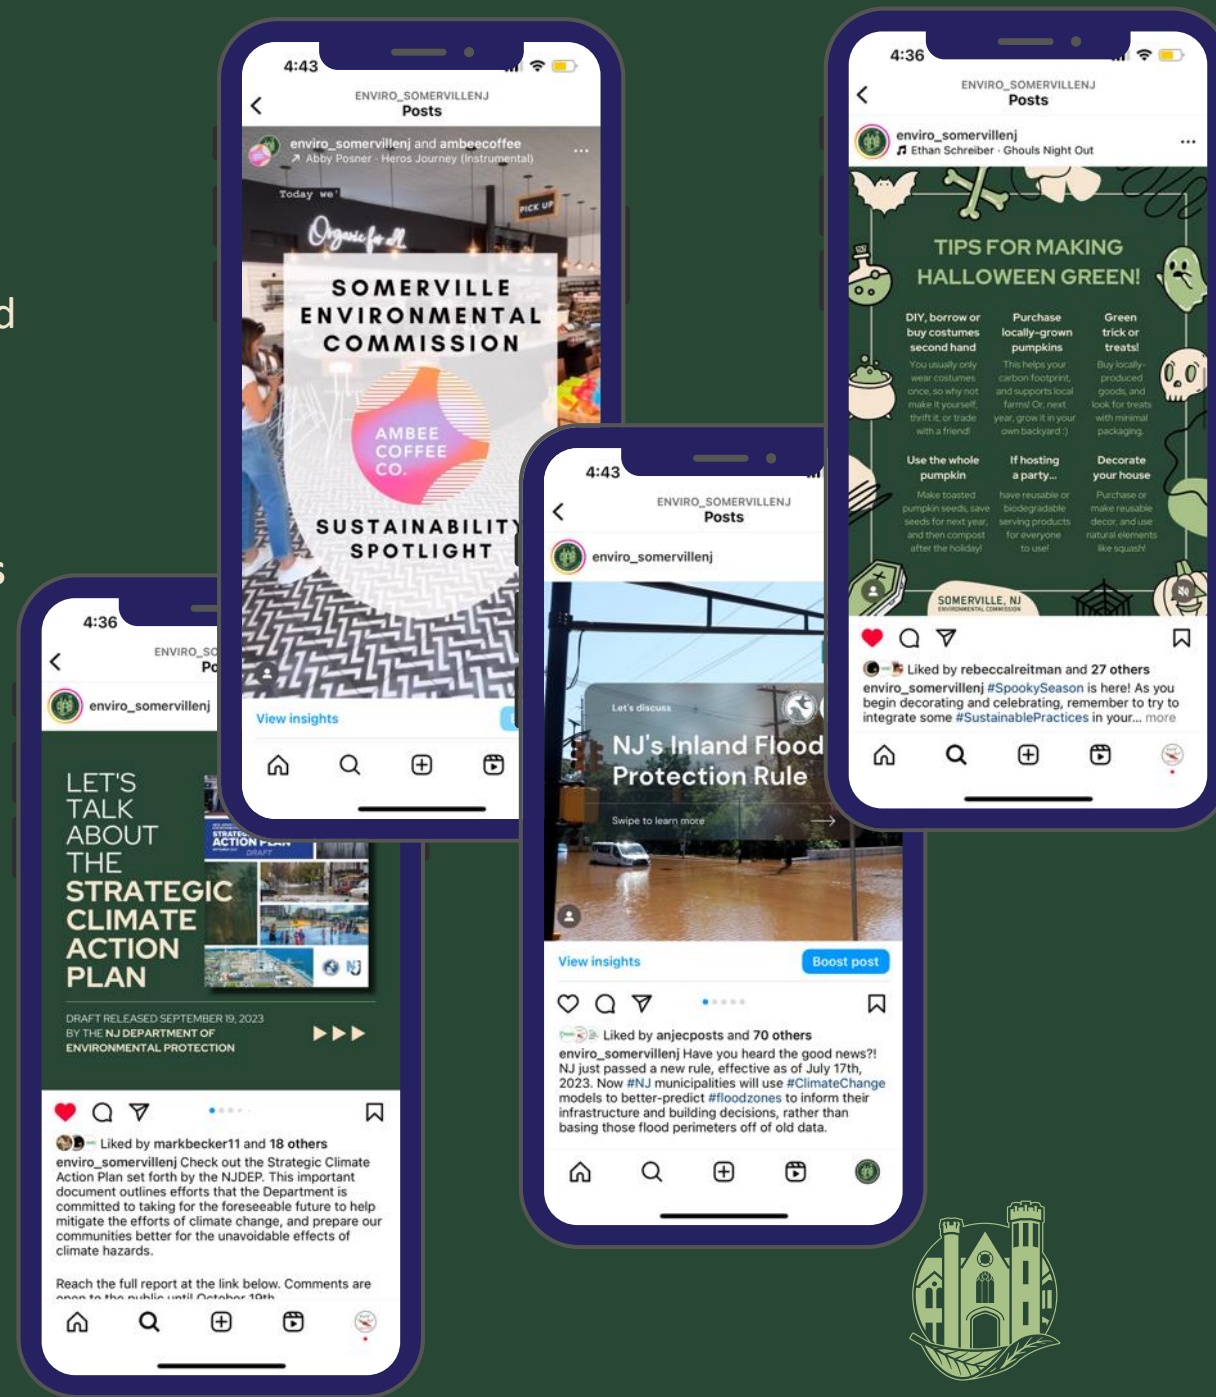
d

s

4:43
ENVIRO_SOMERVILLENJ
Posts
enviro_somervillenj and ambeecoffee
Abby Posner · Heros Journey (Instrumental)
Today we'
PICK UP
Organic for all
SOMERVILLE ENVIRONMENTAL COMMISSION
AMBEE COFFEE CO.
SUSTAINABILITY SPOTLIGHT
View insights

4:36
ENVIRO_SOMERVILLENJ
Posts
enviro_somervillenj
Ethan Schreiber · Ghouls Night Out
TIPS FOR MAKING HALLOWEEN GREEN!
DIY, borrow or buy costumes second hand
You usually only wear costumes once, so why not make it yourself, thrift it, or trade with a friend!
Purchase locally-grown pumpkins
This helps your carbon footprint, and supports local farms! Or, next year, grow it in your own backyard :)
Green trick or treats!
Buy locally-produced goods, and look for treats with minimal packaging.
Use the whole pumpkin
Make toasted pumpkin seeds, save seeds for next year, and then compost after the holiday!
If hosting a party...
have reusable or biodegradable serving products for everyone to use!
Decorate your house
Purchase or make reusable decor, and use natural elements like squash!
SOMERVILLE, NJ
ENVIRONMENTAL COMMISSION
Liked by rebeccalreitman and 27 others
enviro_somervillenj #SpookySeason is here! As you begin decorating and celebrating, remember to try to integrate some #SustainablePractices in your... more

4:36
ENVIRO_SO
Po
enviro_somervillenj
LET'S TALK ABOUT THE STRATEGIC CLIMATE ACTION PLAN
STRATEGIC ACTION PLAN
DRAFT
NJ
DRAFT RELEASED SEPTEMBER 19, 2023 BY THE NJ DEPARTMENT OF ENVIRONMENTAL PROTECTION
Liked by markbecker11 and 18 others
enviro_somervillenj Check out the Strategic Climate Action Plan set forth by the NJDEP. This important document outlines efforts that the Department is committed to taking for the foreseeable future to help mitigate the efforts of climate change, and prepare our communities better for the unavoidable effects of climate hazards.

Reach the full report at the link below. Comments are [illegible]

4:43
ENVIRO_SOMERVILLENJ
Posts
enviro_somervillenj
Let's discuss
NJ's Inland Flood Protection Rule
Swipe to learn more
View insights
Boost post
Liked by anjecposts and 70 others
enviro_somervillenj Have you heard the good news?! NJ just passed a new rule, effective as of July 17th, 2023. Now #NJ municipalities will use #ClimateChange models to better-predict #floodzones to inform their infrastructure and building decisions, rather than basing those flood perimeters off of old data.